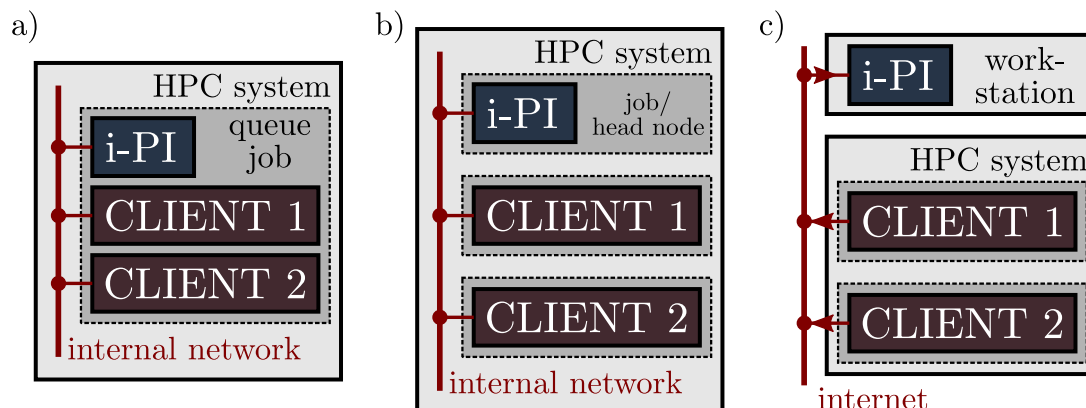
a)

HPC system

i-PI

queue job

CLIENT 1

CLIENT 2

internal network

b)

HPC system

i-PI

job/ head node

CLIENT 1

CLIENT 2

internal network

c)

i-PI

work-station

HPC system

CLIENT 1

CLIENT 2

internet